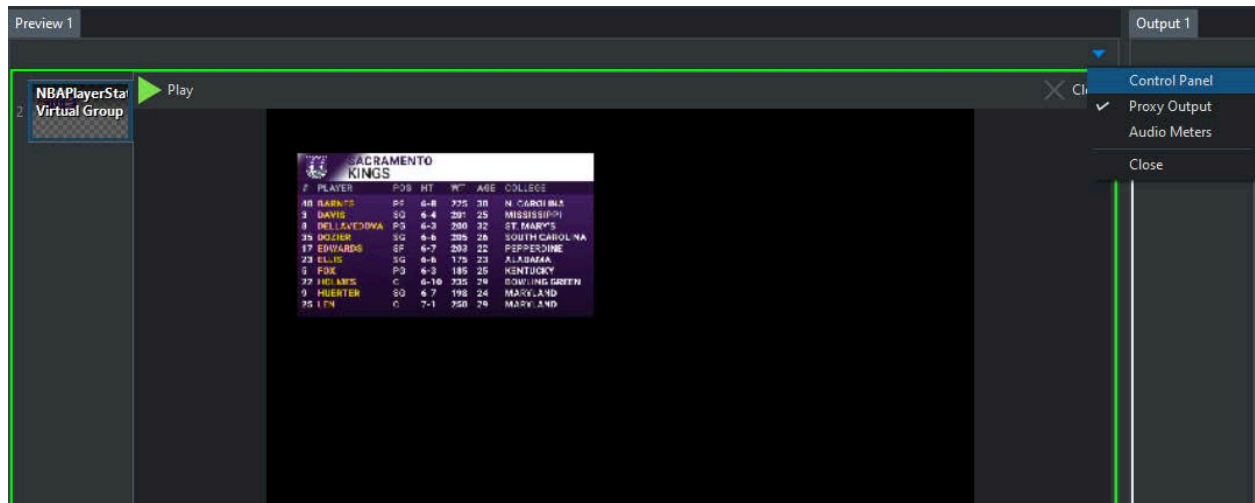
Preview 1

Output 1

NBAPlayerStat Virtual Group

2

Play

Cl

Control Panel
✓ Proxy Output
Audio Meters
Close

SACRAMENTO KINGS

| # | PLAYER | POS | HT | WT | AGE | COLLEGE |
|---|---|---|---|---|---|---|
| 40 | BARNES | PF | 6-8 | 225 | 30 | N. CAROLINA |
| 3 | DAVIS | SG | 6-4 | 201 | 25 | MISSISSIPPI |
| 8 | DELLAVEDOVA | PG | 6-3 | 200 | 32 | ST. MARY'S |
| 35 | DOZIER | SG | 6-6 | 205 | 26 | SOUTH CAROLINA |
| 17 | EDWARDS | SF | 6-7 | 203 | 22 | PEPPERDINE |
| 23 | ELLIS | SG | 6-6 | 175 | 23 | ALABAMA |
| 5 | FOX | PG | 6-3 | 185 | 25 | KENTUCKY |
| 22 | HOLMES | C | 6-10 | 235 | 29 | BOWLING GREEN |
| 9 | HUERTER | SG | 6-7 | 198 | 24 | MARYLAND |
| 25 | LEN | C | 7-1 | 250 | 29 | MARYLAND |